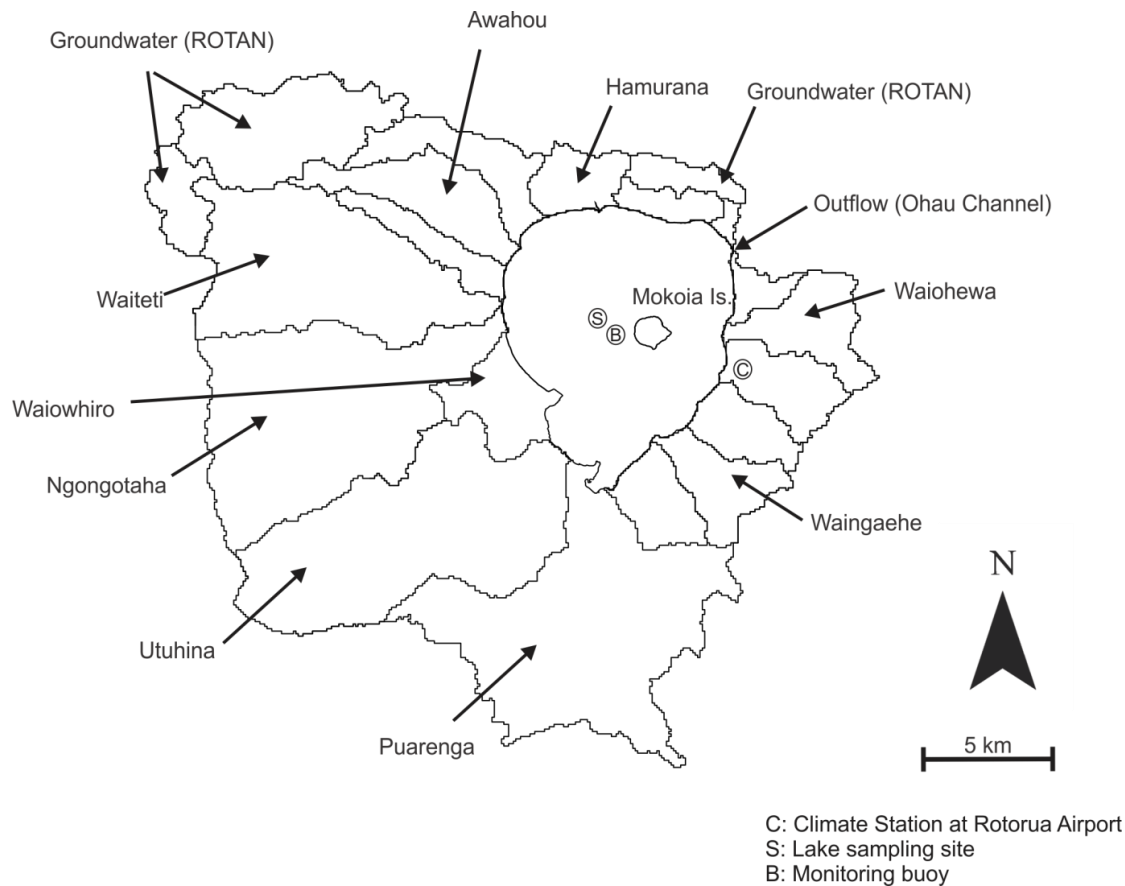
Groundwater (ROTAN)

Awahou

Hamurana

Groundwater (ROTAN)

Outflow (Ohau Channel)

Waiteti

Mokoia Is.

S

B

Waiohewa

C

Waiowhiro

Ngongotaha

Waingaehe

N

Utuhina

Puarenga

5 km

C: Climate Station at Rotorua Airport
S: Lake sampling site
B: Monitoring buoy